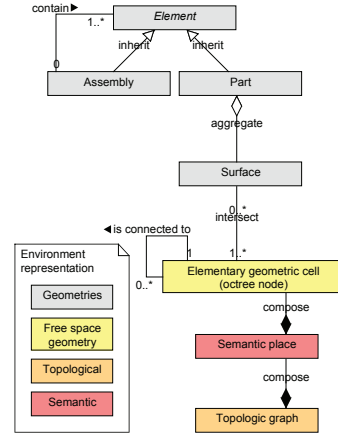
contain ▶
1..*
Element
inherit
inherit
0
Assembly
Part
aggregate
Surface
0..*
intersect
◀is connected to
1
1..*
0..*
Environment representation
Geometries
Free space geometry
Topological
Semantic
Elementary geometric cell (octree node)
compose
Semantic place
compose
Topologic graph